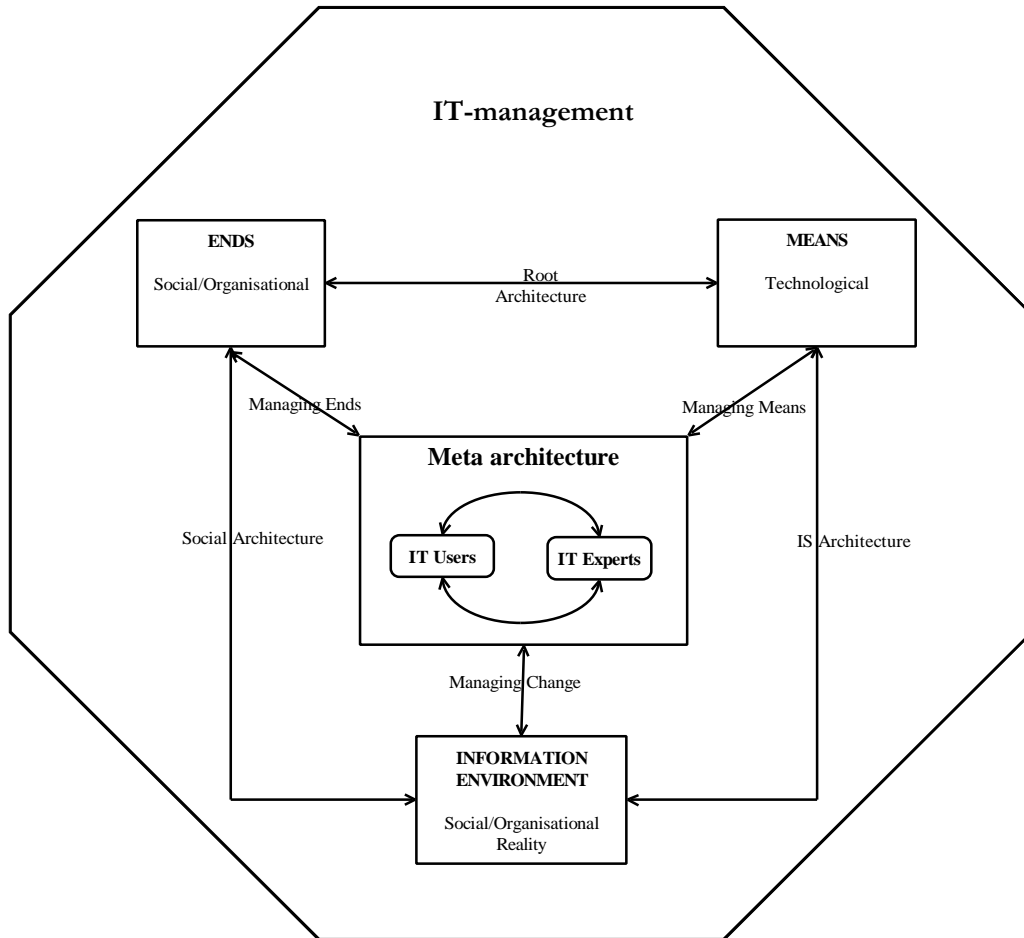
IT-management

ENDS

Social/Organisational

Root Architecture

MEANS

Technological

Managing Ends

Managing Means

Meta architecture

Social Architecture

IT Users

IT Experts

IS Architecture

Managing Change

INFORMATION ENVIRONMENT

Social/Organisational Reality